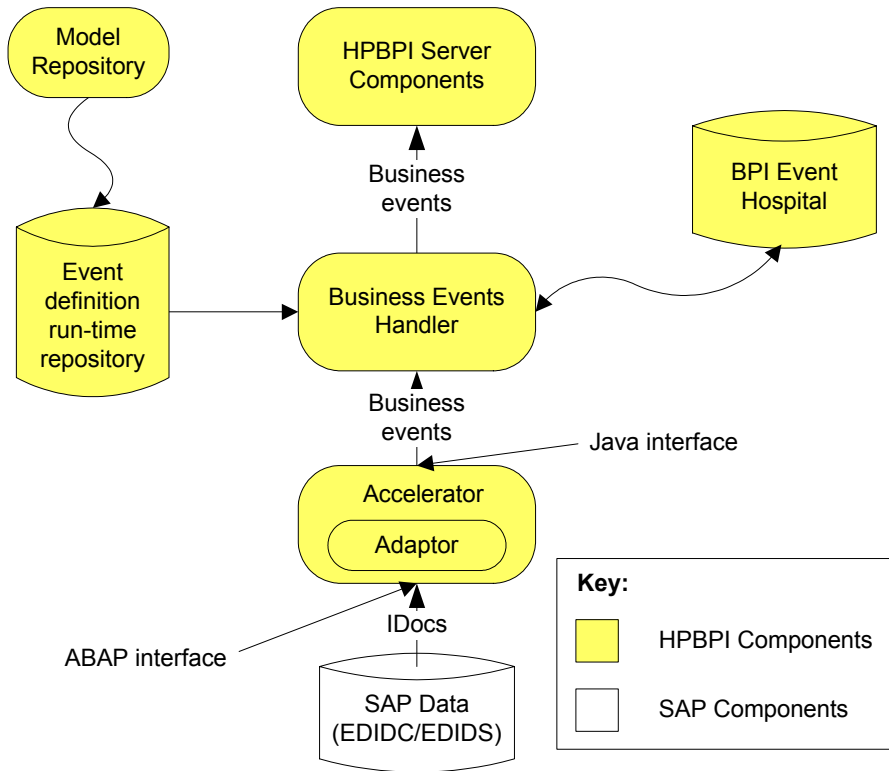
Model Repository

HPBPI Server Components

Business events

BPI Event Hospital

Event definition run-time repository

Business Events Handler

Business events

Java interface

Accelerator

Adaptor

Key:

HPBPI Components

SAP Components

ABAP interface

IDocs

SAP Data (EDIDC/EDIDS)